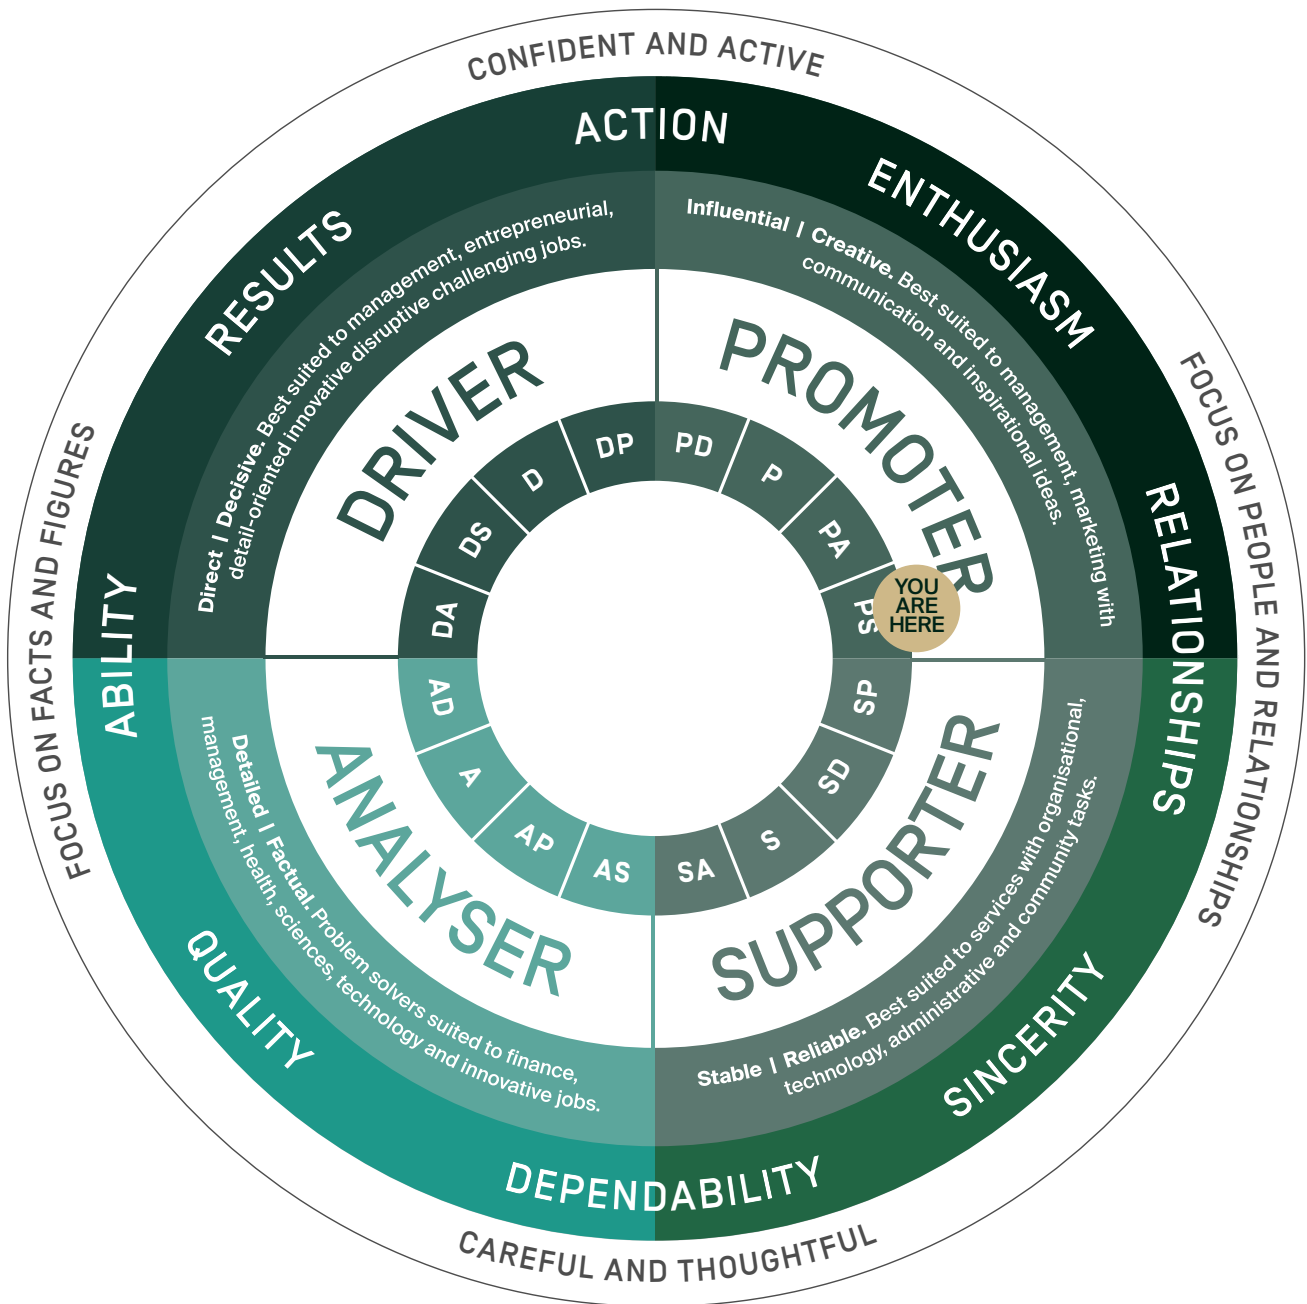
CONFIDENT AND ACTIVE

ACTION

RESULTS

ENTHUSIASM

FOCUS ON PEOPLE AND RELATIONSHIPS

FOCUS ON FACTS AND FIGURES

Direct | Decisive. Best suited to management, entrepreneurial, detail-oriented innovative disruptive challenging jobs.

Influential | Creative. Best suited to management, marketing with communication and inspirational ideas.

DRIVER

PROMOTER

DP

PD

D

P

DS

PA

DA

PS

YOU ARE HERE

RELATIONSHIPS

ABILITY

AD

SP

A

SD

AP

S

AS

SA

ANALYSER

SUPPORTER

Detailed | Factual. Problem solvers suited to finance, management, health, sciences, technology and innovative jobs.

Stable | Reliable. Best suited to services with organisational, technology, administrative and community tasks.

QUALITY

SINCERITY

DEPENDABILITY

CAREFUL AND THOUGHTFUL